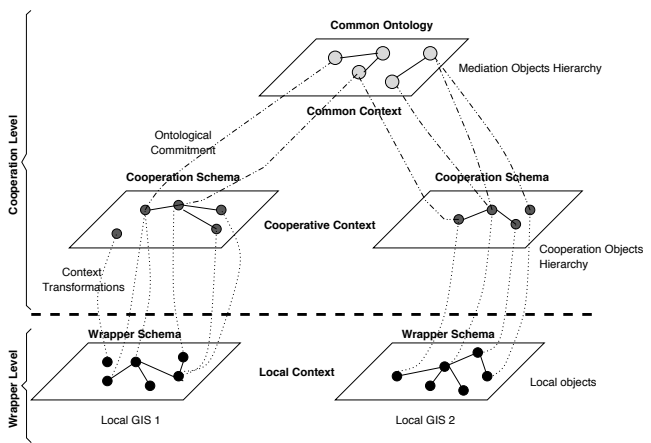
Common Ontology

Mediation Objects Hierarchy

Common Context

Ontological Commitment

Cooperation Level

Cooperation Schema

Cooperation Schema

Cooperative Context

Context Transformations

Cooperation Objects Hierarchy

Wrapper Level

Wrapper Schema

Wrapper Schema

Local Context

Local objects

Local GIS 1

Local GIS 2